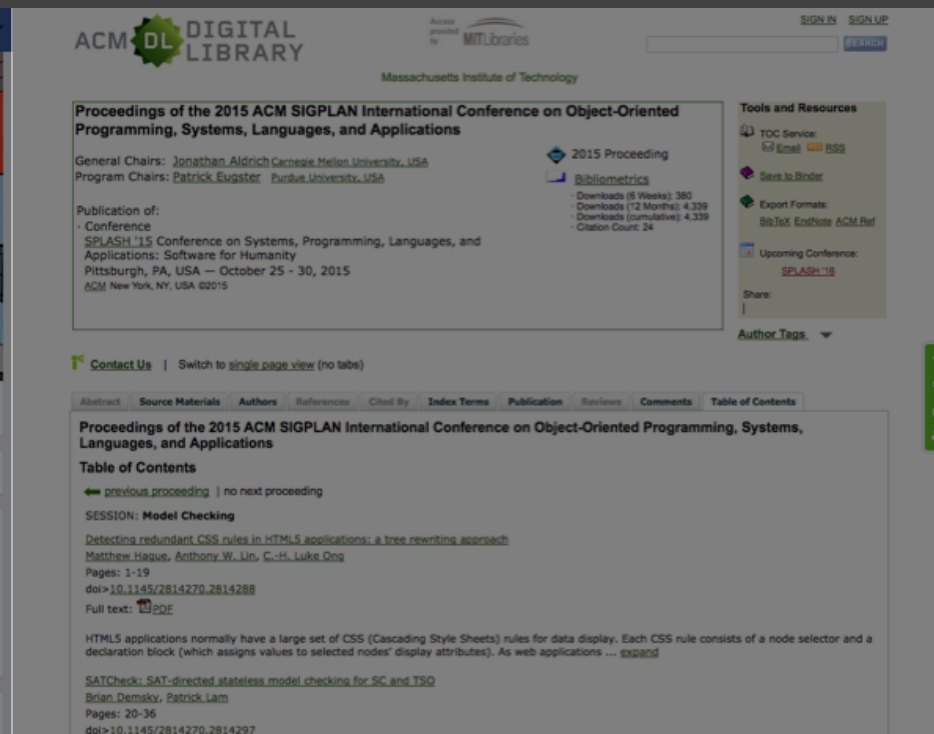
ACM DL DIGITAL LIBRARY

Access provided by MIT Libraries

SIGN IN SIGN UP

SEARCH

Massachusetts Institute of Technology

Proceedings of the 2015 ACM SIGPLAN International Conference on Object-Oriented Programming, Systems, Languages, and Applications

General Chairs: Jonathan Aldrich Carnegie Mellon University, USA
Program Chairs: Patrick Eugster Purdue University, USA

Publication of:
· Conference
SPLASH '15 Conference on Systems, Programming, Languages, and Applications: Software for Humanity
Pittsburgh, PA, USA — October 25 - 30, 2015
ACM New York, NY, USA ©2015

2015 Proceeding

Bibliometrics
· Downloads (6 Weeks): 380
· Downloads (12 Months): 4,339
· Downloads (cumulative): 4,339
· Citation Count: 24

Tools and Resources

TOC Service:
Email RSS

Save to Binder

Export Formats:
BibTeX EndNote ACM Ref

Upcoming Conference:
SPLASH '16

Share:

Author Tags

Contact Us | Switch to single page view (no tabs)

| Abstract | Source Materials | Authors | References | Cited By | Index Terms | Publication | Reviews | Comments | Table of Contents |
|---|---|---|---|---|---|---|---|---|---|

Proceedings of the 2015 ACM SIGPLAN International Conference on Object-Oriented Programming, Systems, Languages, and Applications

Table of Contents

previous proceeding | no next proceeding

SESSION: Model Checking

Detecting redundant CSS rules in HTML5 applications: a tree rewriting approach
Matthew Hague, Anthony W. Lin, C.-H. Luke Ong
Pages: 1-19
doi>10.1145/2814270.2814288
Full text: PDF

HTML5 applications normally have a large set of CSS (Cascading Style Sheets) rules for data display. Each CSS rule consists of a node selector and a declaration block (which assigns values to selected nodes' display attributes). As web applications ... expand

SATCheck: SAT-directed stateless model checking for SC and TSO
Brian Demsky, Patrick Lam
Pages: 20-36
doi>10.1145/2814270.2814297